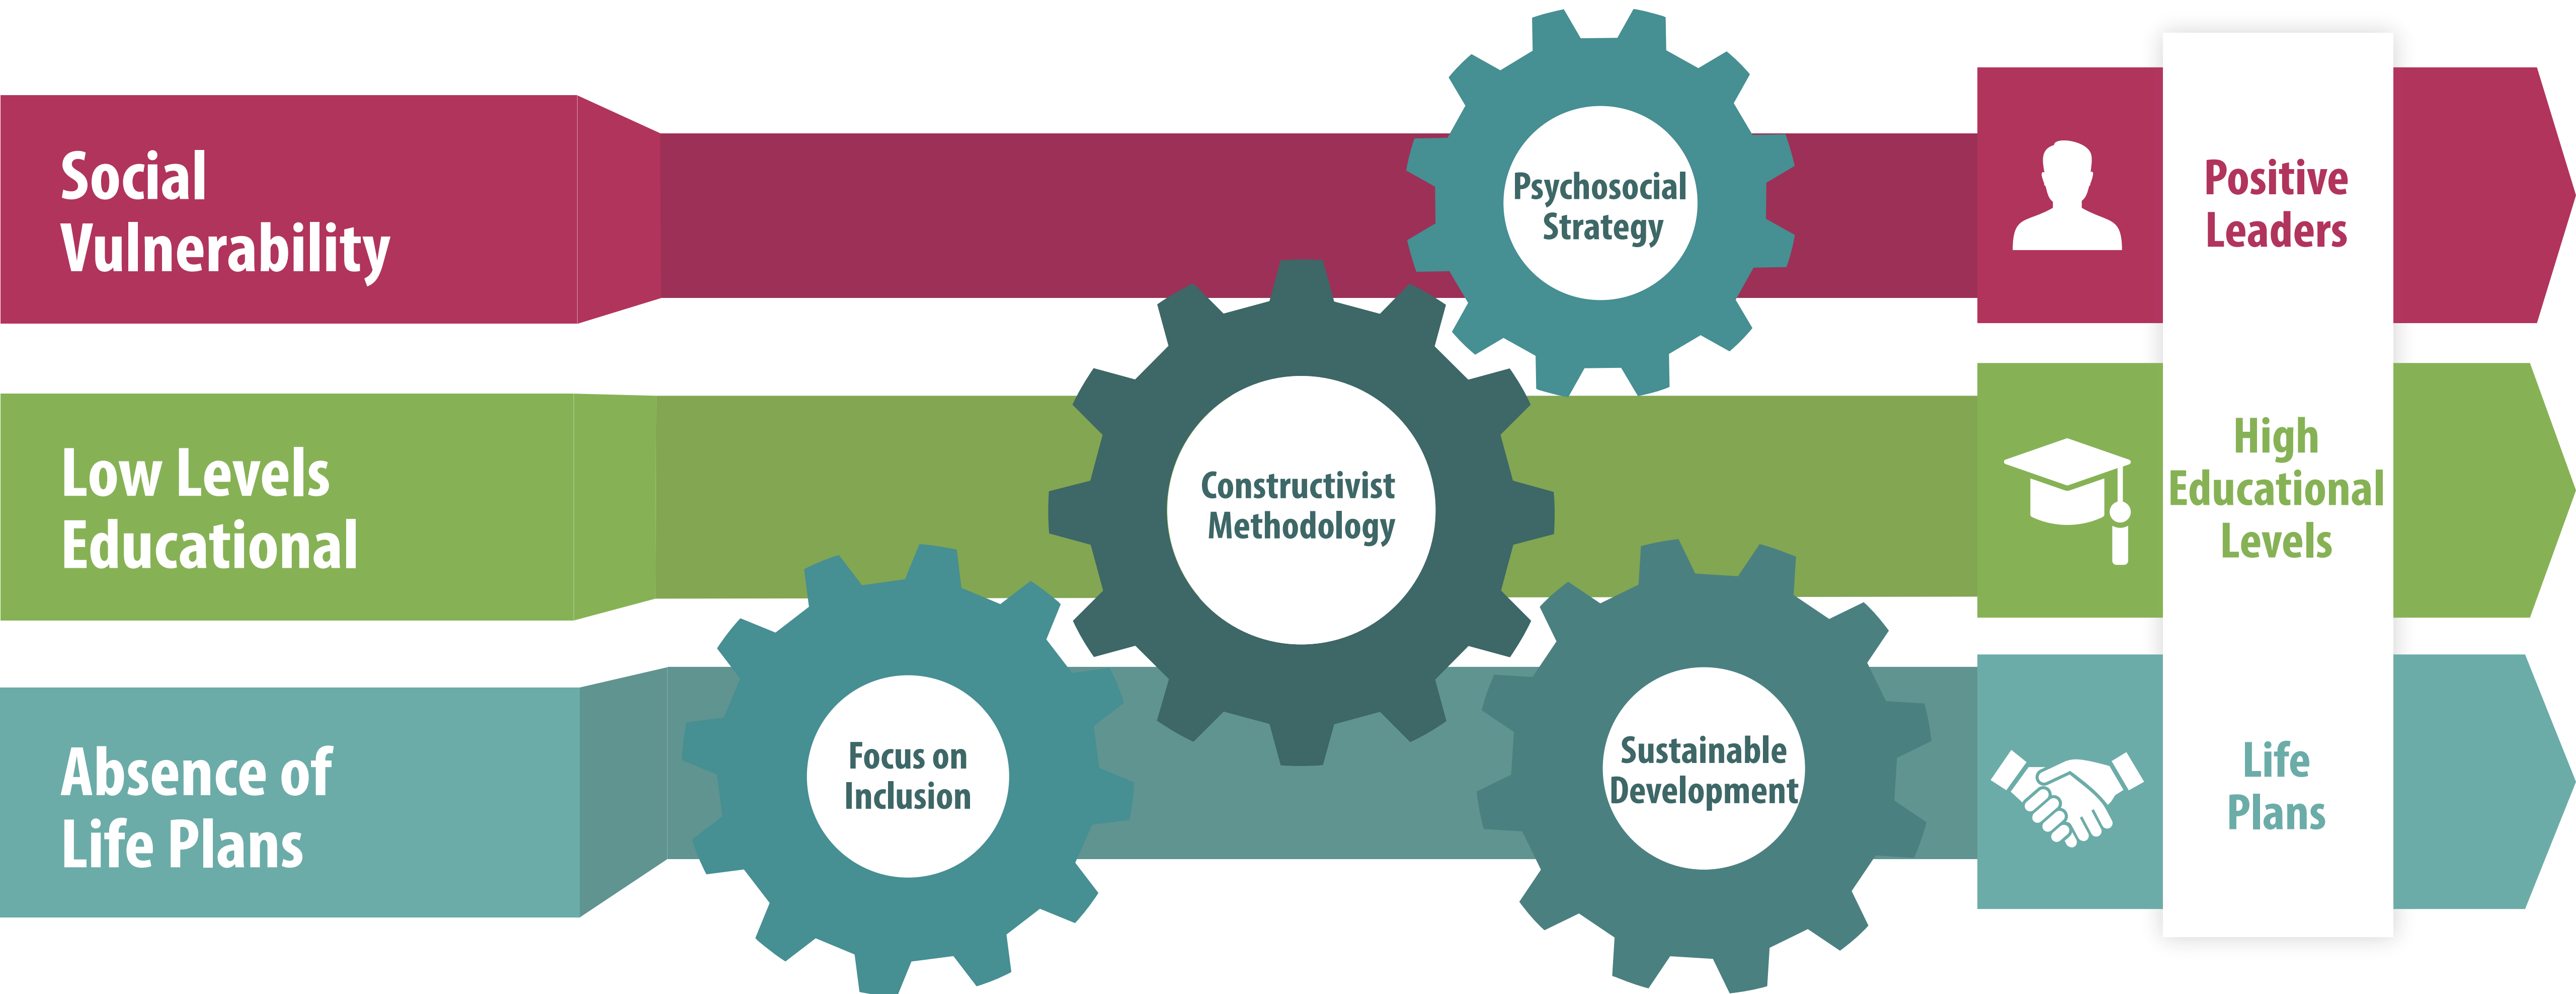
Social Vulnerability

Low Levels Educational

Absence of Life Plans

Psychosocial Strategy

Constructivist Methodology

Focus on Inclusion

Sustainable Development

Positive Leaders

High Educational Levels

Life Plans